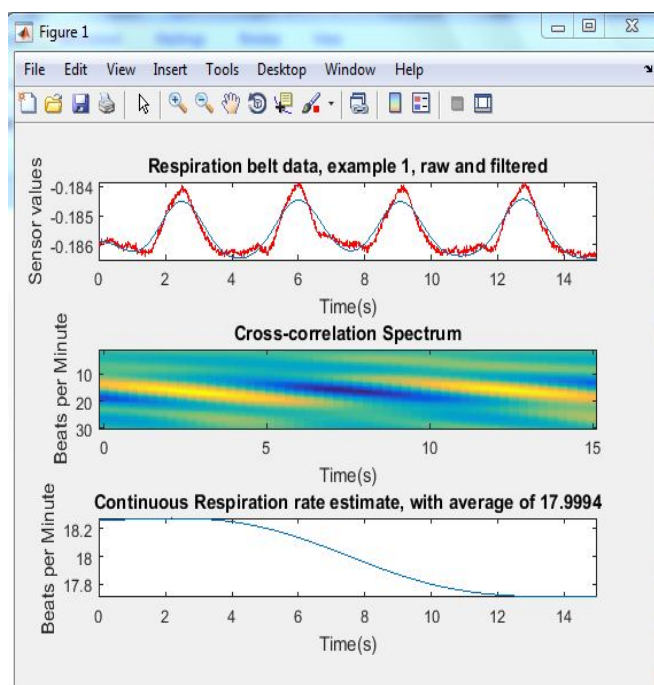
Figure 1

File Edit View Insert Tools Desktop Window Help

Respiration belt data, example 1, raw and filtered

Sensor values

-0.184
-0.185
-0.186

0 2 4 6 8 10 12 14

Time(s)

Cross-correlation Spectrum

Beats per Minute

10
20
30

0 5 10 15

Time(s)

Continuous Respiration rate estimate, with average of 17.9994

Beats per Minute

18.2
18
17.8

0 2 4 6 8 10 12 14

Time(s)